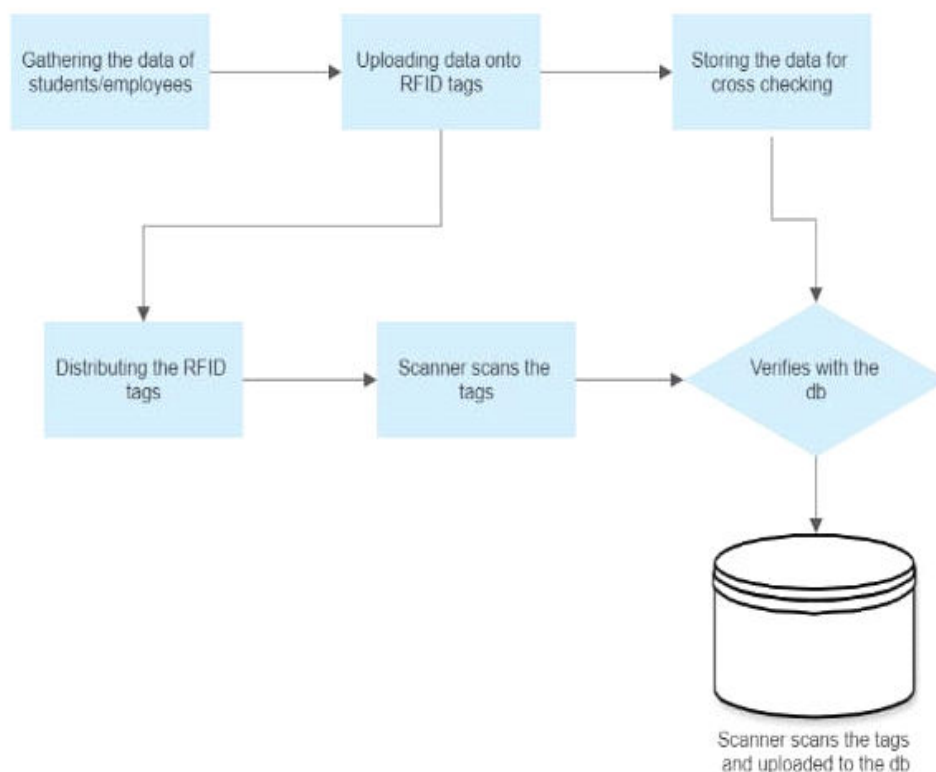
Gathering the data of students/employees

Uploading data onto RFID tags

Storing the data for cross checking

Distributing the RFID tags

Scanner scans the tags

Verifies with the db

Scanner scans the tags and uploaded to the db